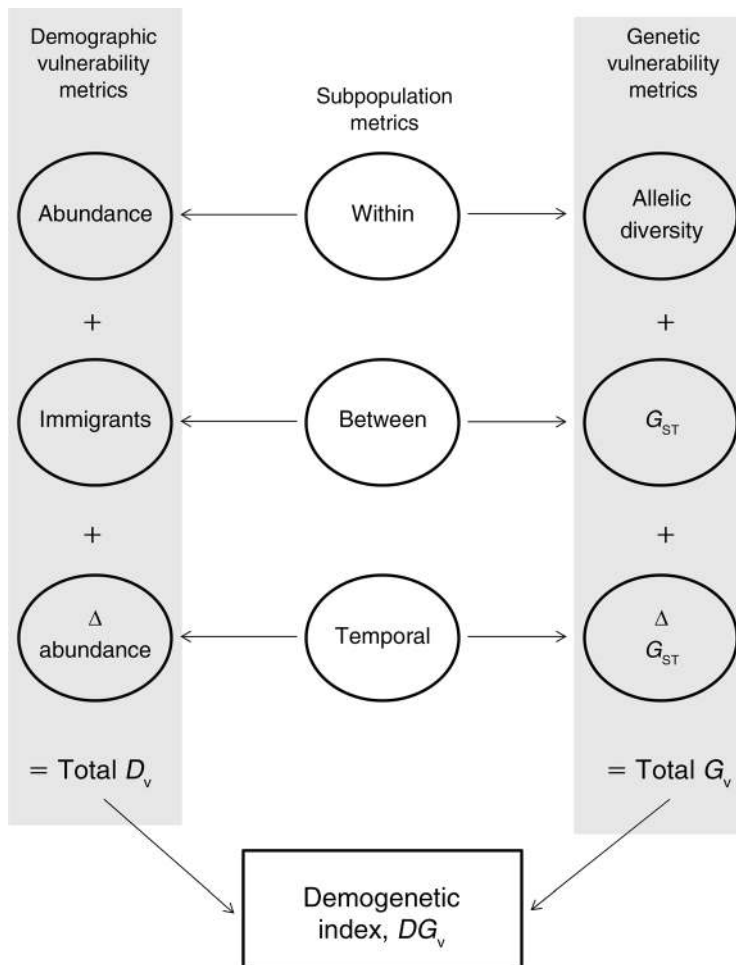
Demographic vulnerability metrics

Subpopulation metrics

Genetic vulnerability metrics

Abundance

Within

Allelic diversity

+

+

Immigrants

Between

$G_{ST}$

+

+

$\Delta$ abundance

Temporal

$\Delta$ $G_{ST}$

= Total $D_v$

= Total $G_v$

Demogenetic index, $DG_v$